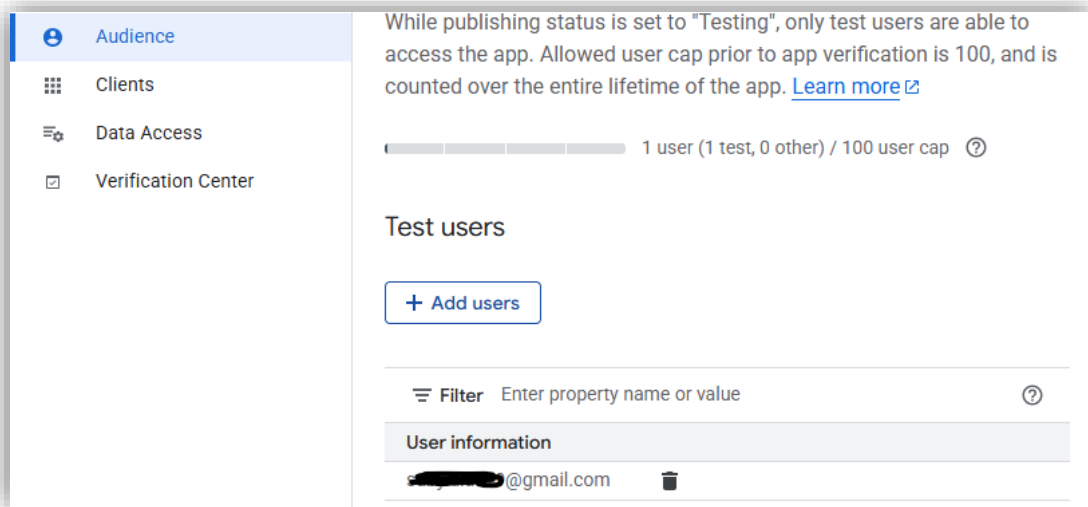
Audience
Clients
Data Access
Verification Center

While publishing status is set to "Testing", only test users are able to access the app. Allowed user cap prior to app verification is 100, and is counted over the entire lifetime of the app. Learn more

1 user (1 test, 0 other) / 100 user cap

Test users

+ Add users

Filter Enter property name or value

| User information |
|---|
| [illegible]@gmail.com |